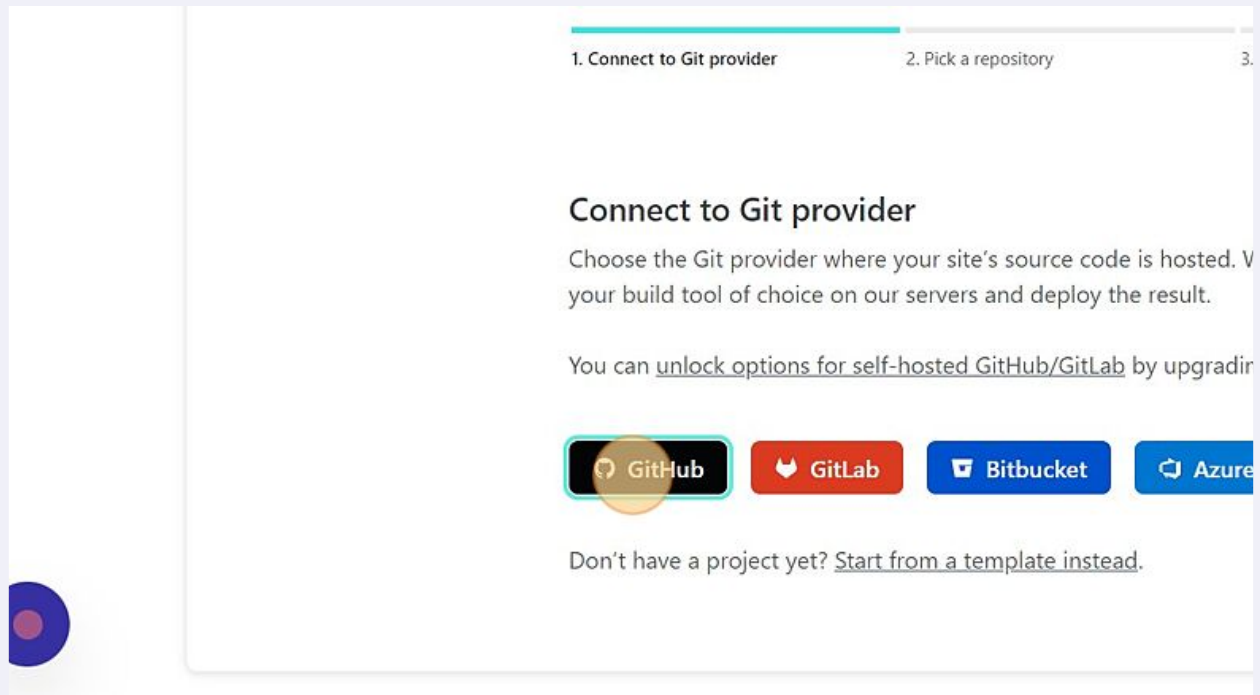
1. Connect to Git provider

2. Pick a repository

3.

Connect to Git provider

Choose the Git provider where your site's source code is hosted. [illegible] your build tool of choice on our servers and deploy the result.

You can unlock options for self-hosted GitHub/GitLab by upgradin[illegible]

GitHub

GitLab

Bitbucket

Azure

Don't have a project yet? Start from a template instead.